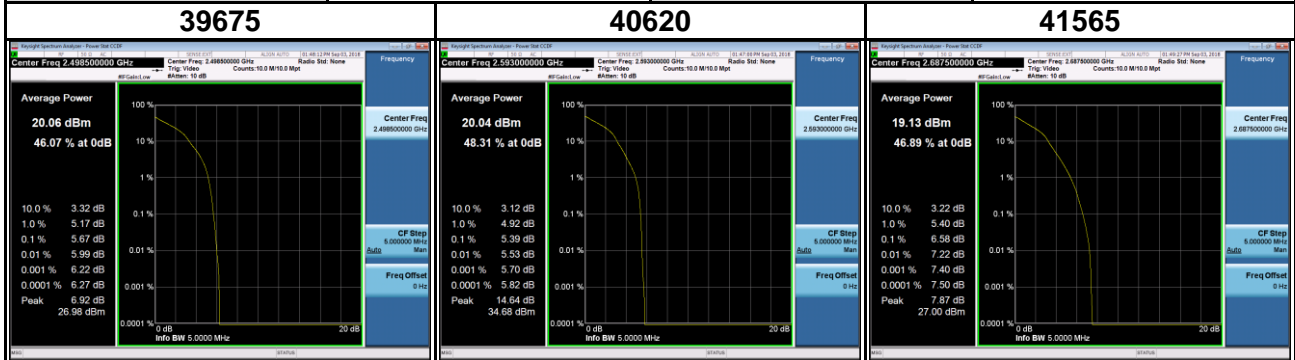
| 39675 | 40620 | 41565 |
|---|---|---|
| Keysight Spectrum Analyzer - Power Stat CCDF | Keysight Spectrum Analyzer - Power Stat CCDF | Keysight Spectrum Analyzer - Power Stat CCDF |

Center Freq 2.498500000 GHz
Center Freq: 2.498500000 GHz Trig: Video #Atten: 10 dB
Radio Std: None Counts:10.0 M/10.0 Mpt
#IFGain:Low
Frequency

Average Power
20.06 dBm
46.07 % at 0dB

| 10.0 % | 3.32 dB |
|---|---|
| 1.0 % | 5.17 dB |
| 0.1 % | 5.67 dB |
| 0.01 % | 5.99 dB |
| 0.001 % | 6.22 dB |
| 0.0001 % | 6.27 dB |
| Peak | 6.92 dB 26.98 dBm |

100 %
10 %
1 %
0.1 %
0.01 %
0.001 %
0.0001 %
0 dB
20 dB
Info BW 5.0000 MHz

Center Freq
2.498500000 GHz
CF Step
5.000000 MHz
Auto Man
Freq Offset
0 Hz
MSG
STATUS

Center Freq 2.593000000 GHz
Center Freq: 2.593000000 GHz Trig: Video #Atten: 10 dB
Radio Std: None Counts:10.0 M/10.0 Mpt
#IFGain:Low
Frequency

Average Power
20.04 dBm
48.31 % at 0dB

| 10.0 % | 3.12 dB |
|---|---|
| 1.0 % | 4.92 dB |
| 0.1 % | 5.39 dB |
| 0.01 % | 5.53 dB |
| 0.001 % | 5.70 dB |
| 0.0001 % | 5.82 dB |
| Peak | 14.64 dB 34.68 dBm |

100 %
10 %
1 %
0.1 %
0.01 %
0.001 %
0.0001 %
0 dB
20 dB
Info BW 5.0000 MHz

Center Freq
2.593000000 GHz
CF Step
5.000000 MHz
Auto Man
Freq Offset
0 Hz
MSG
STATUS

Center Freq 2.687500000 GHz
Center Freq: 2.687500000 GHz Trig: Video #Atten: 10 dB
Radio Std: None Counts:10.0 M/10.0 Mpt
#IFGain:Low
Frequency

Average Power
19.13 dBm
46.89 % at 0dB

| 10.0 % | 3.22 dB |
|---|---|
| 1.0 % | 5.40 dB |
| 0.1 % | 6.58 dB |
| 0.01 % | 7.22 dB |
| 0.001 % | 7.40 dB |
| 0.0001 % | 7.50 dB |
| Peak | 7.87 dB 27.00 dBm |

100 %
10 %
1 %
0.1 %
0.01 %
0.001 %
0.0001 %
0 dB
20 dB
Info BW 5.0000 MHz

Center Freq
2.687500000 GHz
CF Step
5.000000 MHz
Auto Man
Freq Offset
0 Hz
MSG
STATUS